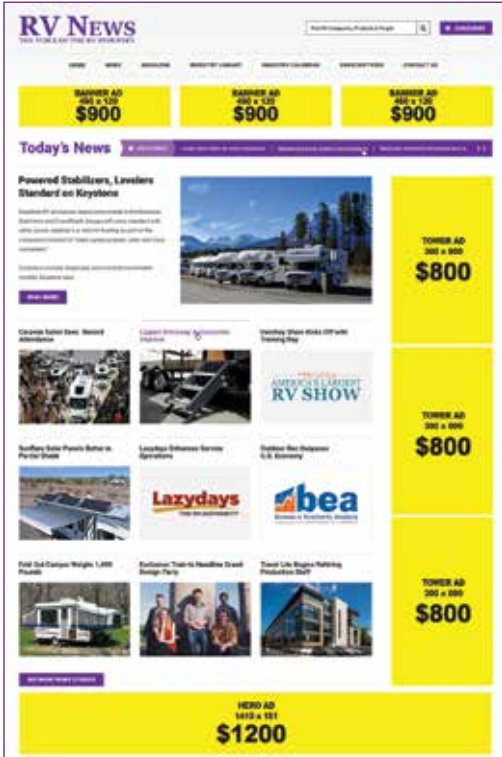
RV NEWS

THE PUBLICATION FOR THE RV INDUSTRY

Find RV Company, Products & People

SUBSCRIBE

HOME NEWS MAGAZINE INDUSTRY LIBRARY INDUSTRY CALENDAR SUBSCRIPTIONS CONTACT US

BANNER AD
480 x 120
$900

BANNER AD
480 x 120
$900

BANNER AD
480 x 120
$900

Today's News

Powered Stabilizers, Levelers Standard on Keystone

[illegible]

READ MORE

TOWER AD
300 x 600
$800

Cavalier Salon Sees Record Attendance

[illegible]

Hershey Show Kicks Off with Training Day

AMERICA'S LARGEST RV SHOW

TOWER AD
300 x 600
$800

Sunflare Solar Panels Better in Partial Shade

Lazydays Enhances Service Operations

Outdoor Rec Outpaces U.S. Economy

Lazydays THE RV AUTHORITY

bea

TOWER AD
300 x 600
$800

Fold Out Camper Weighs 1,400 Pounds

Exclusive: Train to Headline Grand Design Party

Travel Lite Begins Refining Production Staff

SEE MORE NEWS STORIES

HERO AD
1410 x 151
$1200